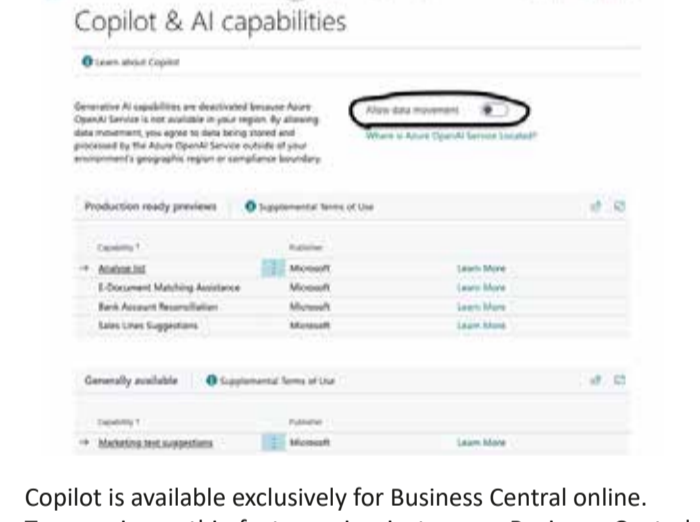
Copilot & AI capabilities

Learn about Copilot

Generative AI capabilities are deactivated because Azure OpenAI Service is not available in your region. By allowing data movement, you agree to data being stored and processed by the Azure OpenAI Service outside of your environment's geographic region or compliance boundary.

Allow data movement

Where is Azure OpenAI Service located?

Production ready previews Supplemental Terms of Use

| Capability ↑ | Publisher | |
|---|---|---|
| → Analyze list | Microsoft | Learn More |
| E-Document Matching Assistance | Microsoft | Learn More |
| Bank Account Reconciliation | Microsoft | Learn More |
| Sales Lines Suggestions | Microsoft | Learn More |

Generally available Supplemental Terms of Use

| Capability ↑ | Publisher | |
|---|---|---|
| → Marketing text suggestions | Microsoft | Learn More |

Copilot is available exclusively for Business Central online.